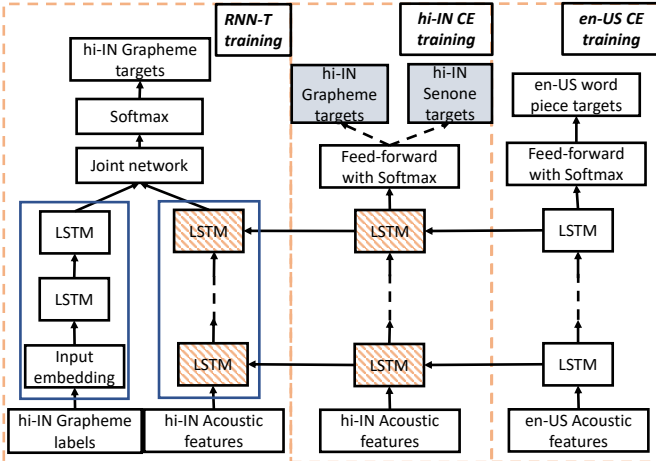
RNN-T training

hi-IN Grapheme targets

Softmax

Joint network

LSTM

LSTM

Input embedding

hi-IN Grapheme labels

LSTM

LSTM

hi-IN Acoustic features

hi-IN CE training

hi-IN Grapheme targets

hi-IN Senone targets

Feed-forward with Softmax

LSTM

LSTM

hi-IN Acoustic features

en-US CE training

en-US word piece targets

Feed-forward with Softmax

LSTM

LSTM

en-US Acoustic features